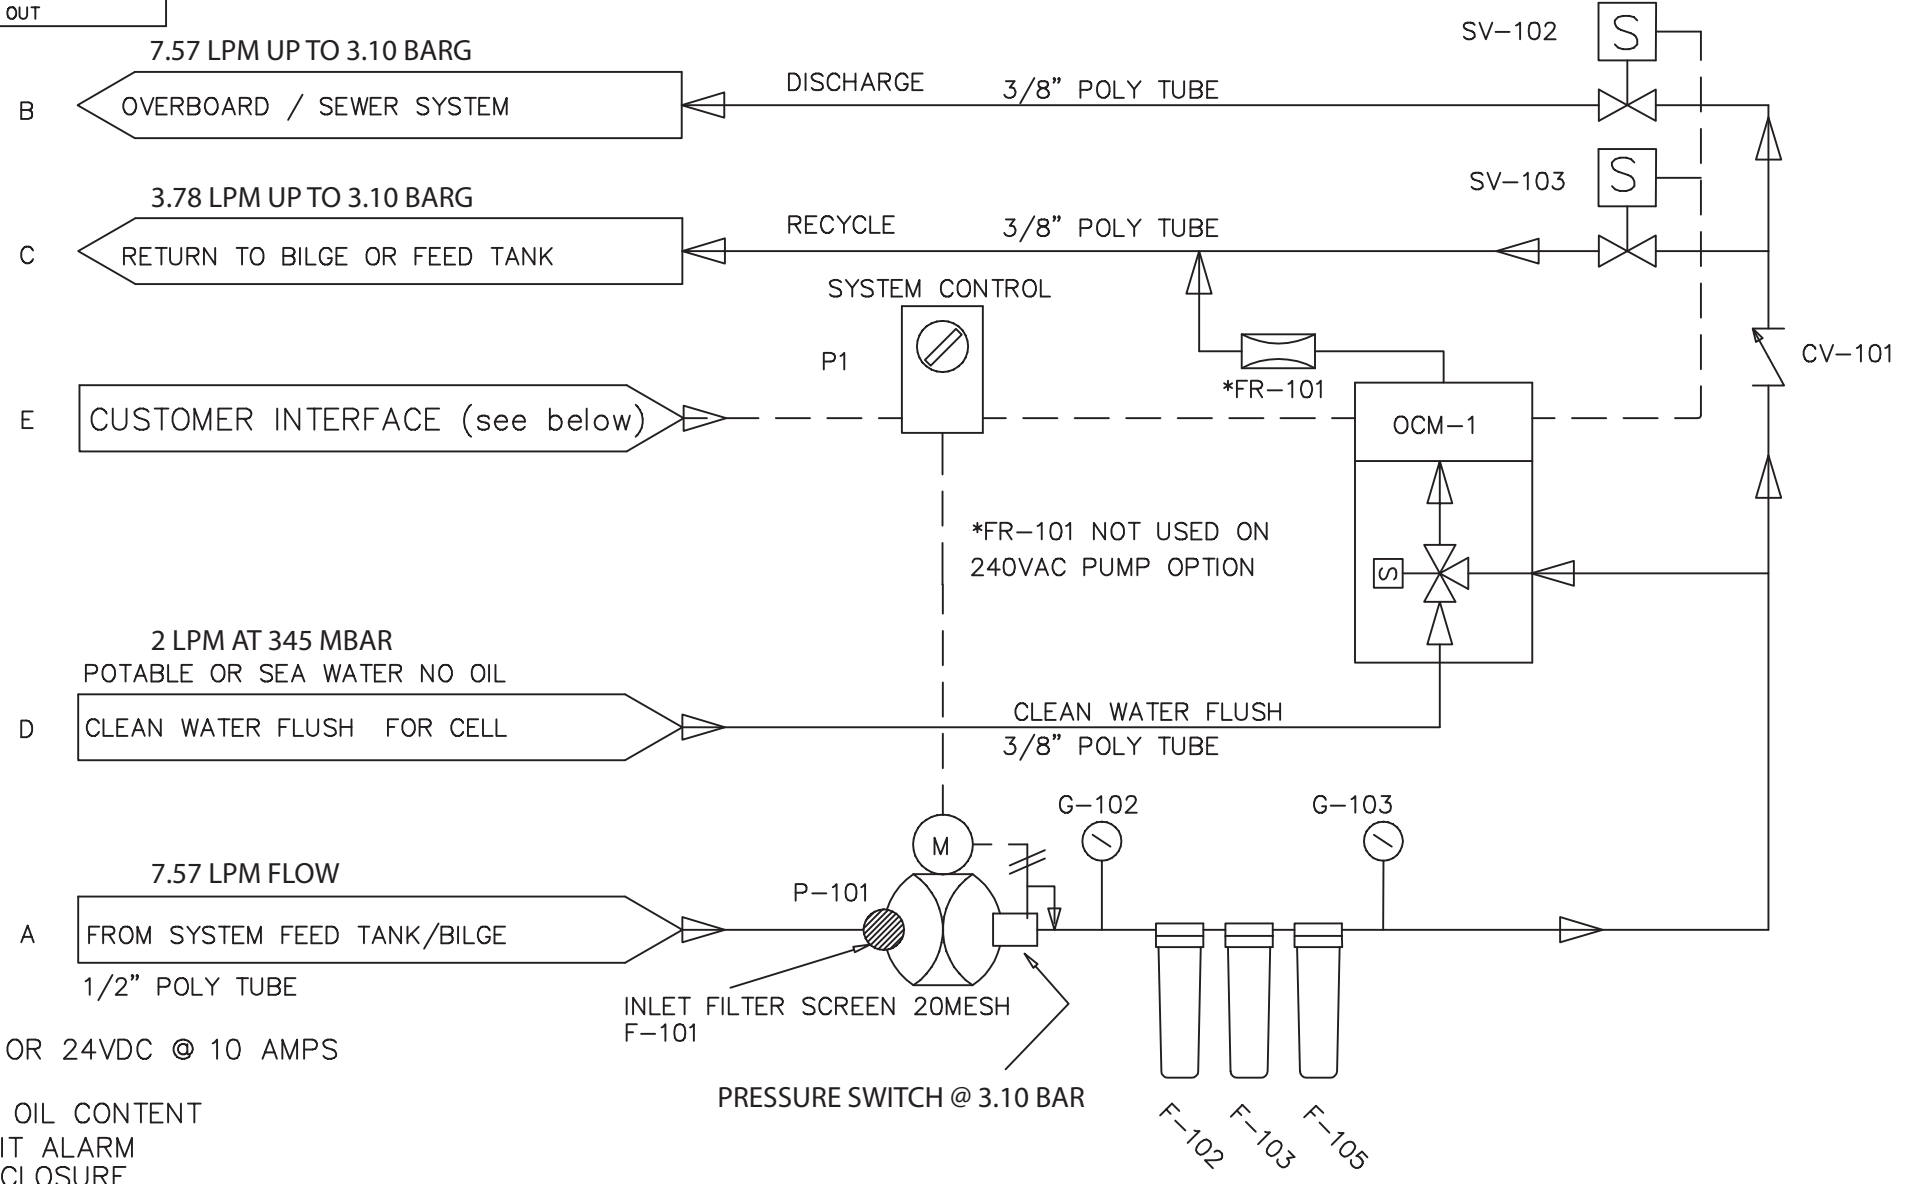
OUT

7.57 LPM UP TO 3.10 BARG

B

OVERBOARD / SEWER SYSTEM

DISCHARGE

3/8" POLY TUBE

SV–102

S

3.78 LPM UP TO 3.10 BARG

C

RETURN TO BILGE OR FEED TANK

RECYCLE

3/8" POLY TUBE

SV–103

S

SYSTEM CONTROL

P1

*FR–101

CV–101

E

CUSTOMER INTERFACE (see below)

OCM–1

*FR–101 NOT USED ON 240VAC PUMP OPTION

S

2 LPM AT 345 MBAR

POTABLE OR SEA WATER NO OIL

D

CLEAN WATER FLUSH FOR CELL

CLEAN WATER FLUSH

3/8" POLY TUBE

G–102

G–103

M

7.57 LPM FLOW

P–101

A

FROM SYSTEM FEED TANK/BILGE

1/2" POLY TUBE

INLET FILTER SCREEN 20MESH
F–101

OR 24VDC @ 10 AMPS

PRESSURE SWITCH @ 3.10 BAR

OIL CONTENT
IT ALARM
CLOSURE

F–102

F–103

F–105